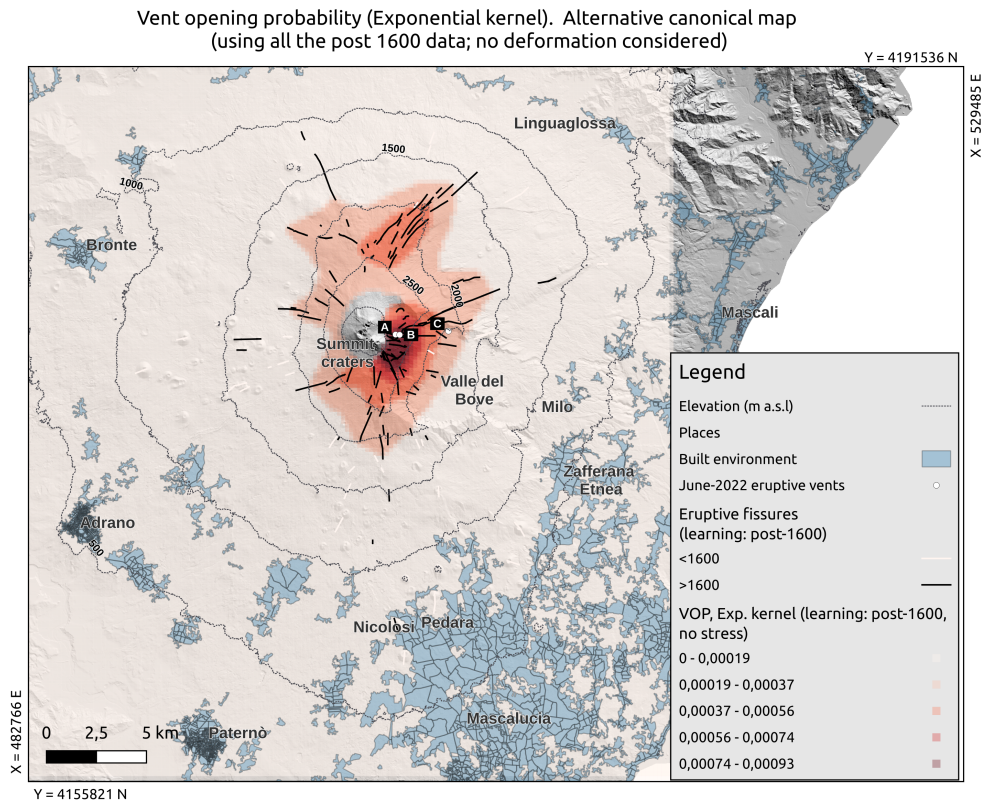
Vent opening probability (Exponential kernel). Alternative canonical map
(using all the post 1600 data; no deformation considered)

Y = 4191536 N

X = 529485 E

Linguaglossa

1500

1000

Bronte

2500

2000

A

B

C

Summit craters

Mascali

Valle del Bove

Milo

Zafferana Etnea

Adrano

500

Nicolosi

Pedara

Mascalucia

Paternò

0 2,5 5 km

X = 482766 E

Y = 4155821 N

Legend

Elevation (m a.s.l)

Places

Built environment

June-2022 eruptive vents

Eruptive fissures (learning: post-1600)

<1600

>1600

VOP, Exp. kernel (learning: post-1600, no stress)

0 - 0,00019

0,00019 - 0,00037

0,00037 - 0,00056

0,00056 - 0,00074

0,00074 - 0,00093